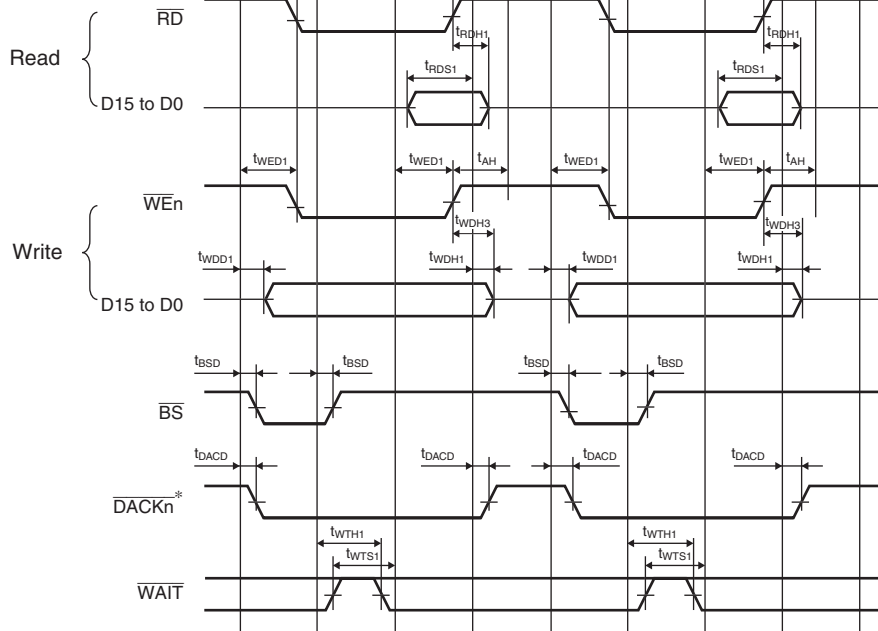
$\overline{RD}$

Read

$t_{RDH1}$

$t_{RDH1}$

$t_{RDS1}$

$t_{RDS1}$

D15 to D0

$t_{WED1}$

$t_{WED1}$

$t_{AH}$

$t_{WED1}$

$t_{WED1}$

$t_{AH}$

$\overline{WE}n$

$t_{WDH3}$

$t_{WDH3}$

Write

$t_{WDD1}$

$t_{WDH1}$

$t_{WDD1}$

$t_{WDH1}$

D15 to D0

$t_{BSD}$

$t_{BSD}$

$t_{BSD}$

$t_{BSD}$

$\overline{BS}$

$t_{DACD}$

$t_{DACD}$

$t_{DACD}$

$t_{DACD}$

$\overline{DACKn}^*$

$t_{WTH1}$

$t_{WTS1}$

$t_{WTH1}$

$t_{WTS1}$

$\overline{WAIT}$